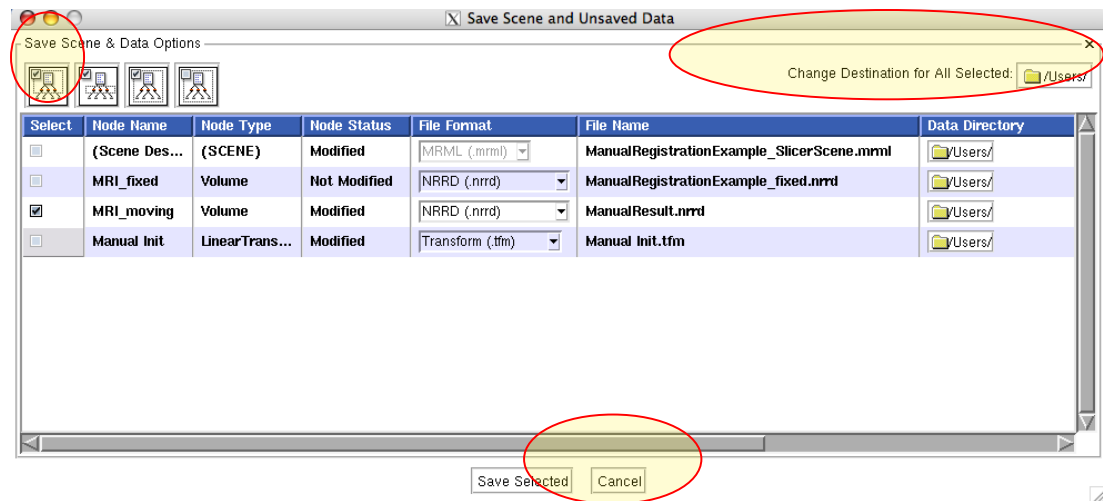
Save Scene and Unsaved Data

Save Scene & Data Options

Change Destination for All Selected: /Users/

| Select | Node Name | Node Type | Node Status | File Format | File Name | Data Directory |
|---|---|---|---|---|---|---|
| ☐ | (Scene Des... | (SCENE) | Modified | MRML (.mrml) | ManualRegistrationExample_SlicerScene.mrml | /Users/ |
| ☐ | MRI_fixed | Volume | Not Modified | NRRD (.nrrd) | ManualRegistrationExample_fixed.nrrd | /Users/ |
| ☑ | MRI_moving | Volume | Modified | NRRD (.nrrd) | ManualResult.nrrd | /Users/ |
| ☐ | Manual Init | LinearTrans... | Modified | Transform (.tfm) | Manual Init.tfm | /Users/ |

Save Selected Cancel